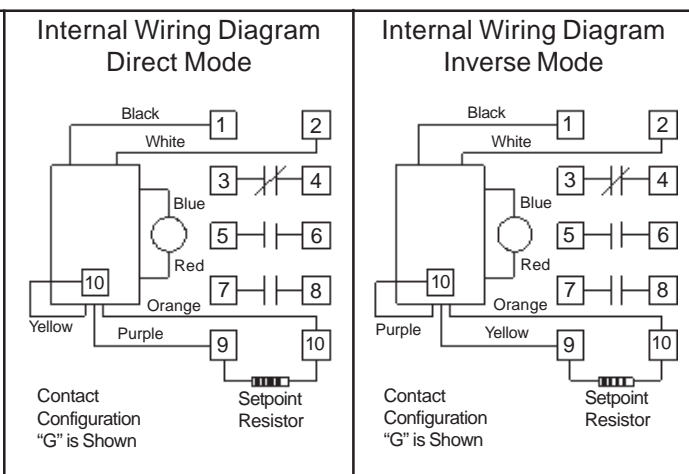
Internal Wiring Diagram
Direct Mode

Black
1
White
2
3
4
Blue
5
6
Red
10
7
8
Orange
Yellow
Purple
9
10
Contact
Configuration
"G" is Shown
Setpoint
Resistor

Internal Wiring Diagram
Inverse Mode

Black
1
White
2
3
4
Blue
5
6
Red
10
7
8
Orange
Purple
Yellow
9
10
Contact
Configuration
"G" is Shown
Setpoint
Resistor